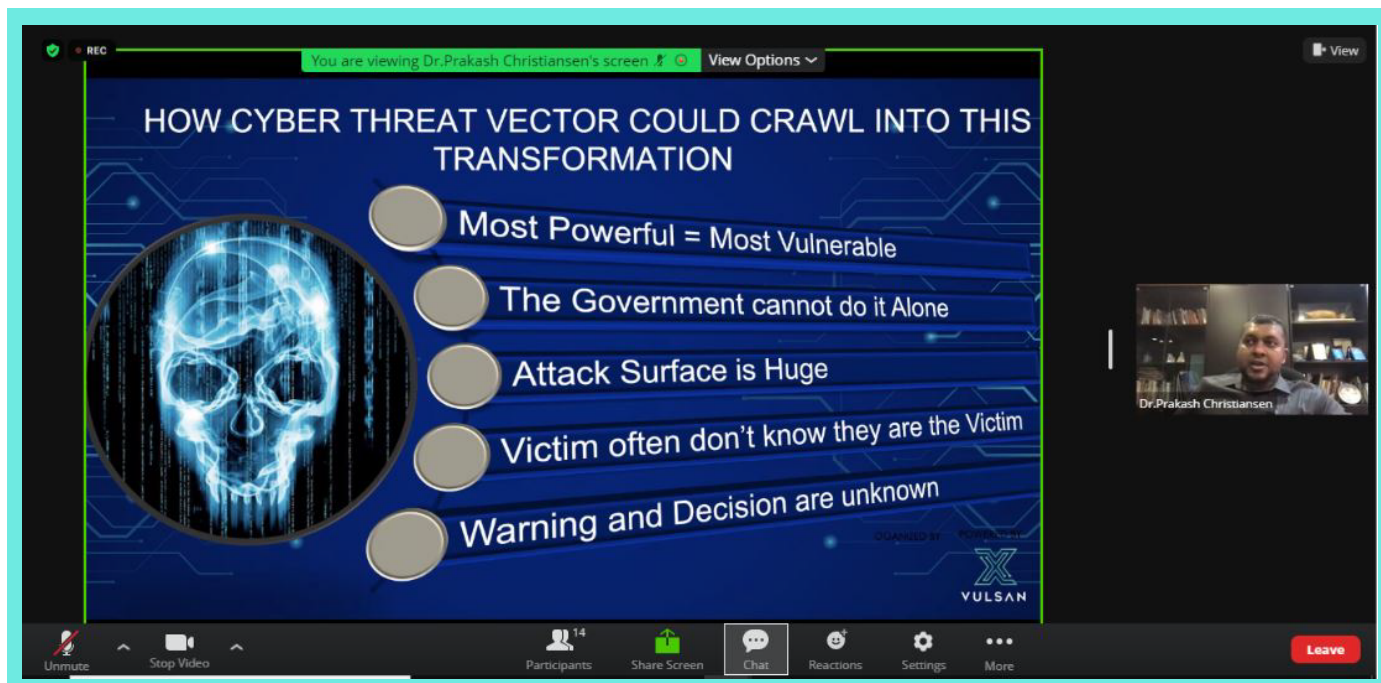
REC

You are viewing Dr.Prakash Christiansen's screen

View Options

View

HOW CYBER THREAT VECTOR COULD CRAWL INTO THIS TRANSFORMATION

Most Powerful = Most Vulnerable

The Government cannot do it Alone

Attack Surface is Huge

Victim often don't know they are the Victim

Warning and Decision are unknown

GUARDED BY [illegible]

VULSAN

Dr.Prakash Christiansen

Unmute

Stop Video

14

Participants

Share Screen

Chat

Reactions

Settings

More

Leave